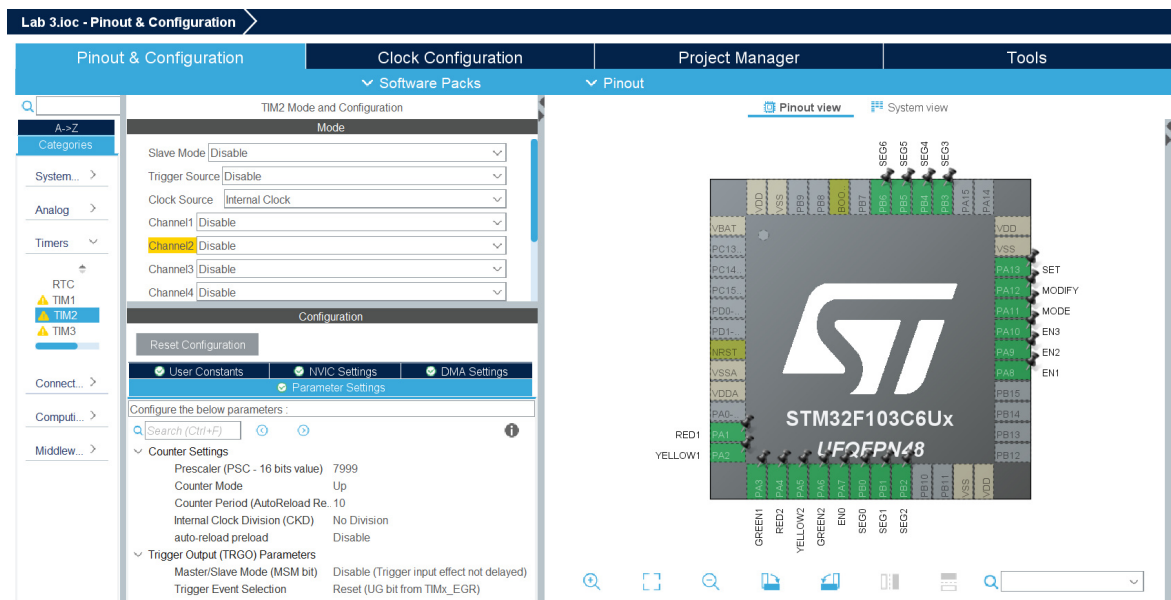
Lab 3.ioc - Pinout & Configuration

Pinout & Configuration | Clock Configuration | Project Manager | Tools

Software Packs | Pinout

A->Z
Categories

System...
Analog
Timers

RTC
TIM1
TIM2
TIM3

Connect...
Computi...
Middlew...

TIM2 Mode and Configuration

Mode

Slave Mode Disable
Trigger Source Disable
Clock Source Internal Clock
Channel1 Disable
Channel2 Disable
Channel3 Disable
Channel4 Disable

Configuration

Reset Configuration

User Constants | NVIC Settings | DMA Settings
Parameter Settings

Configure the below parameters :

Search (Ctrl+F)

Counter Settings
Prescaler (PSC - 16 bits value) 7999
Counter Mode Up
Counter Period (AutoReload Re... 10
Internal Clock Division (CKD) No Division
auto-reload preload Disable
Trigger Output (TRGO) Parameters
Master/Slave Mode (MSM bit) Disable (Trigger input effect not delayed)
Trigger Event Selection Reset (UG bit from TIMx_EGR)

Pinout view | System view

SEG6 SEG5 SEG4 SEG3

VDD VSS PB9 PB8 BOO... PB7 PB6 PB5 PB4 PB3 PA15 PA14

VBAT
PC13...
PC14...
PC15...
PD0-...
PD1-...
NRST
VSSA
VDDA
PA0-...
PA1
PA2

VDD
VSS
PA13
PA12
PA11
PA10
PA9
PA8
PB15
PB14
PB13
PB12

SET
MODIFY
MODE
EN3
EN2
EN1

RED1
YELLOW1

STM32F103C6Ux
UFQFPN48

PA3 PA4 PA5 PA6 PA7 PB0 PB1 PB2 PB10 PB11 VSS VDD

GREEN1 RED2 YELLOW2 GREEN2 EN0 SEG0 SEG1 SEG2